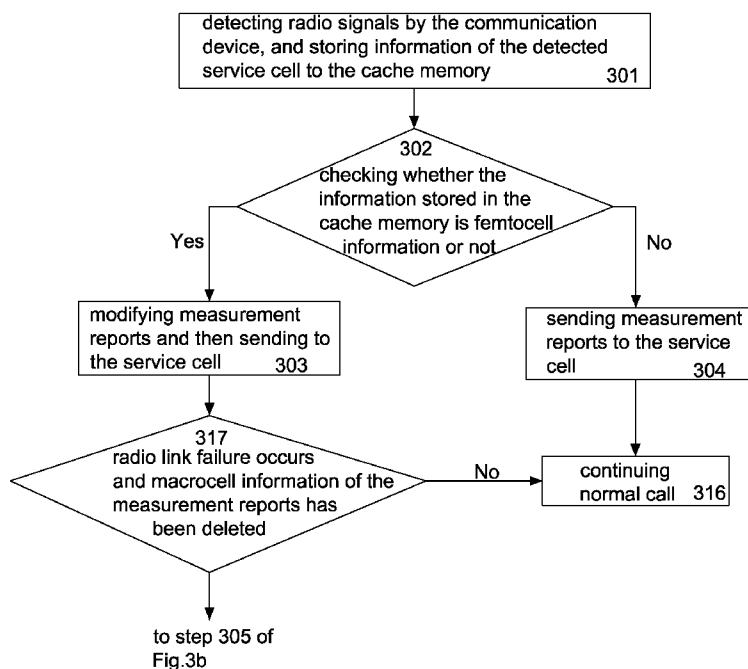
detecting radio signals by the communication device, and storing information of the detected service cell to the cache memory 301

302
checking whether the information stored in the cache memory is femtocell information or not

Yes

No

modifying measurement reports and then sending to the service cell 303

sending measurement reports to the service cell 304

317
radio link failure occurs and macrocell information of the measurement reports has been deleted

No

continuing normal call 316

to step 305 of Fig.3b